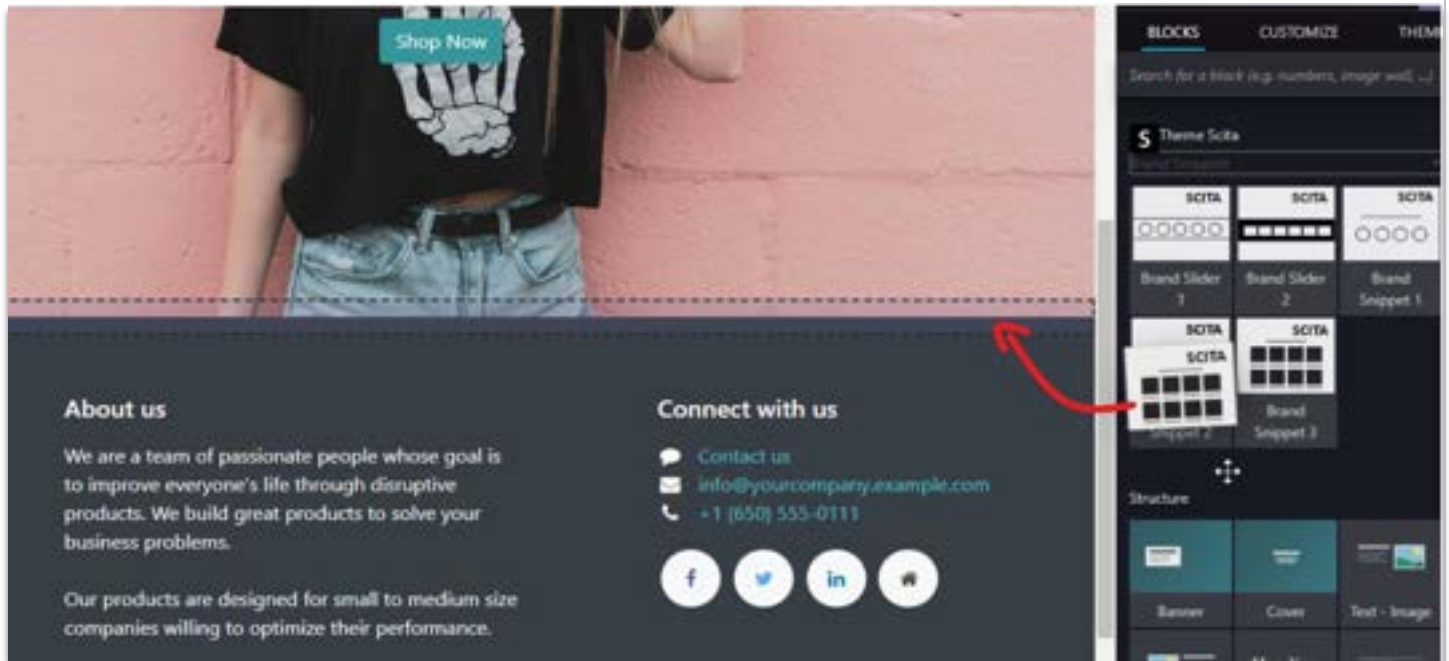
Shop Now

About us

We are a team of passionate people whose goal is to improve everyone's life through disruptive products. We build great products to solve your business problems.

Our products are designed for small to medium size companies willing to optimize their performance.

Connect with us

Contact us
info@yourcompany.example.com
+1 (650) 555-0111

BLOCKS CUSTOMIZE THEME

Search for a block (e.g. numbers, image wall, ...)

S Theme Scita
Brand Snippets

SCITA
Brand Slider 1

SCITA
Brand Slider 2

SCITA
Brand Snippet 1

SCITA
SCITA
Snippet 2

SCITA
Brand Snippet 3

Structure

Banner
Cover
Text - Image